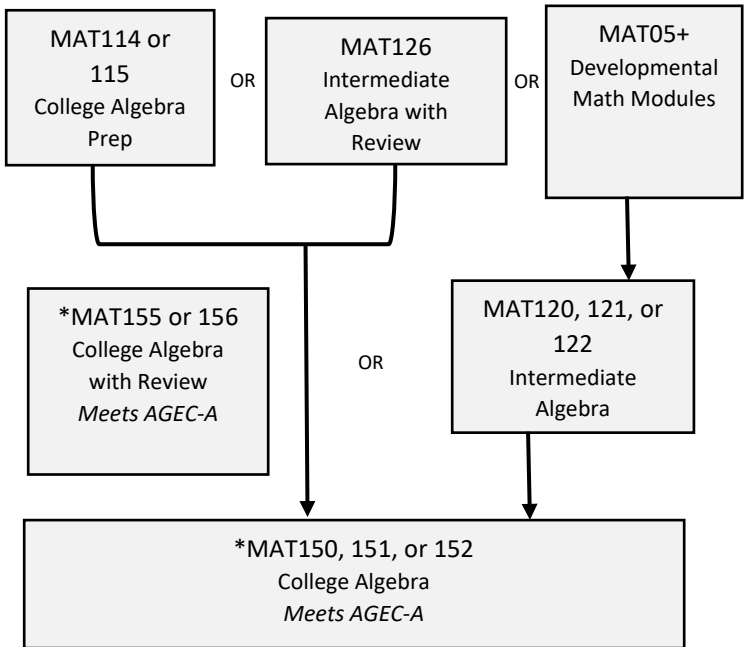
MAT114 or 115
College Algebra Prep

OR

MAT126
Intermediate Algebra with Review

OR

MAT05+
Developmental Math Modules

*MAT155 or 156
College Algebra with Review
*Meets AGEC-A*

OR

MAT120, 121, or 122
Intermediate Algebra

*MAT150, 151, or 152
College Algebra
*Meets AGEC-A*